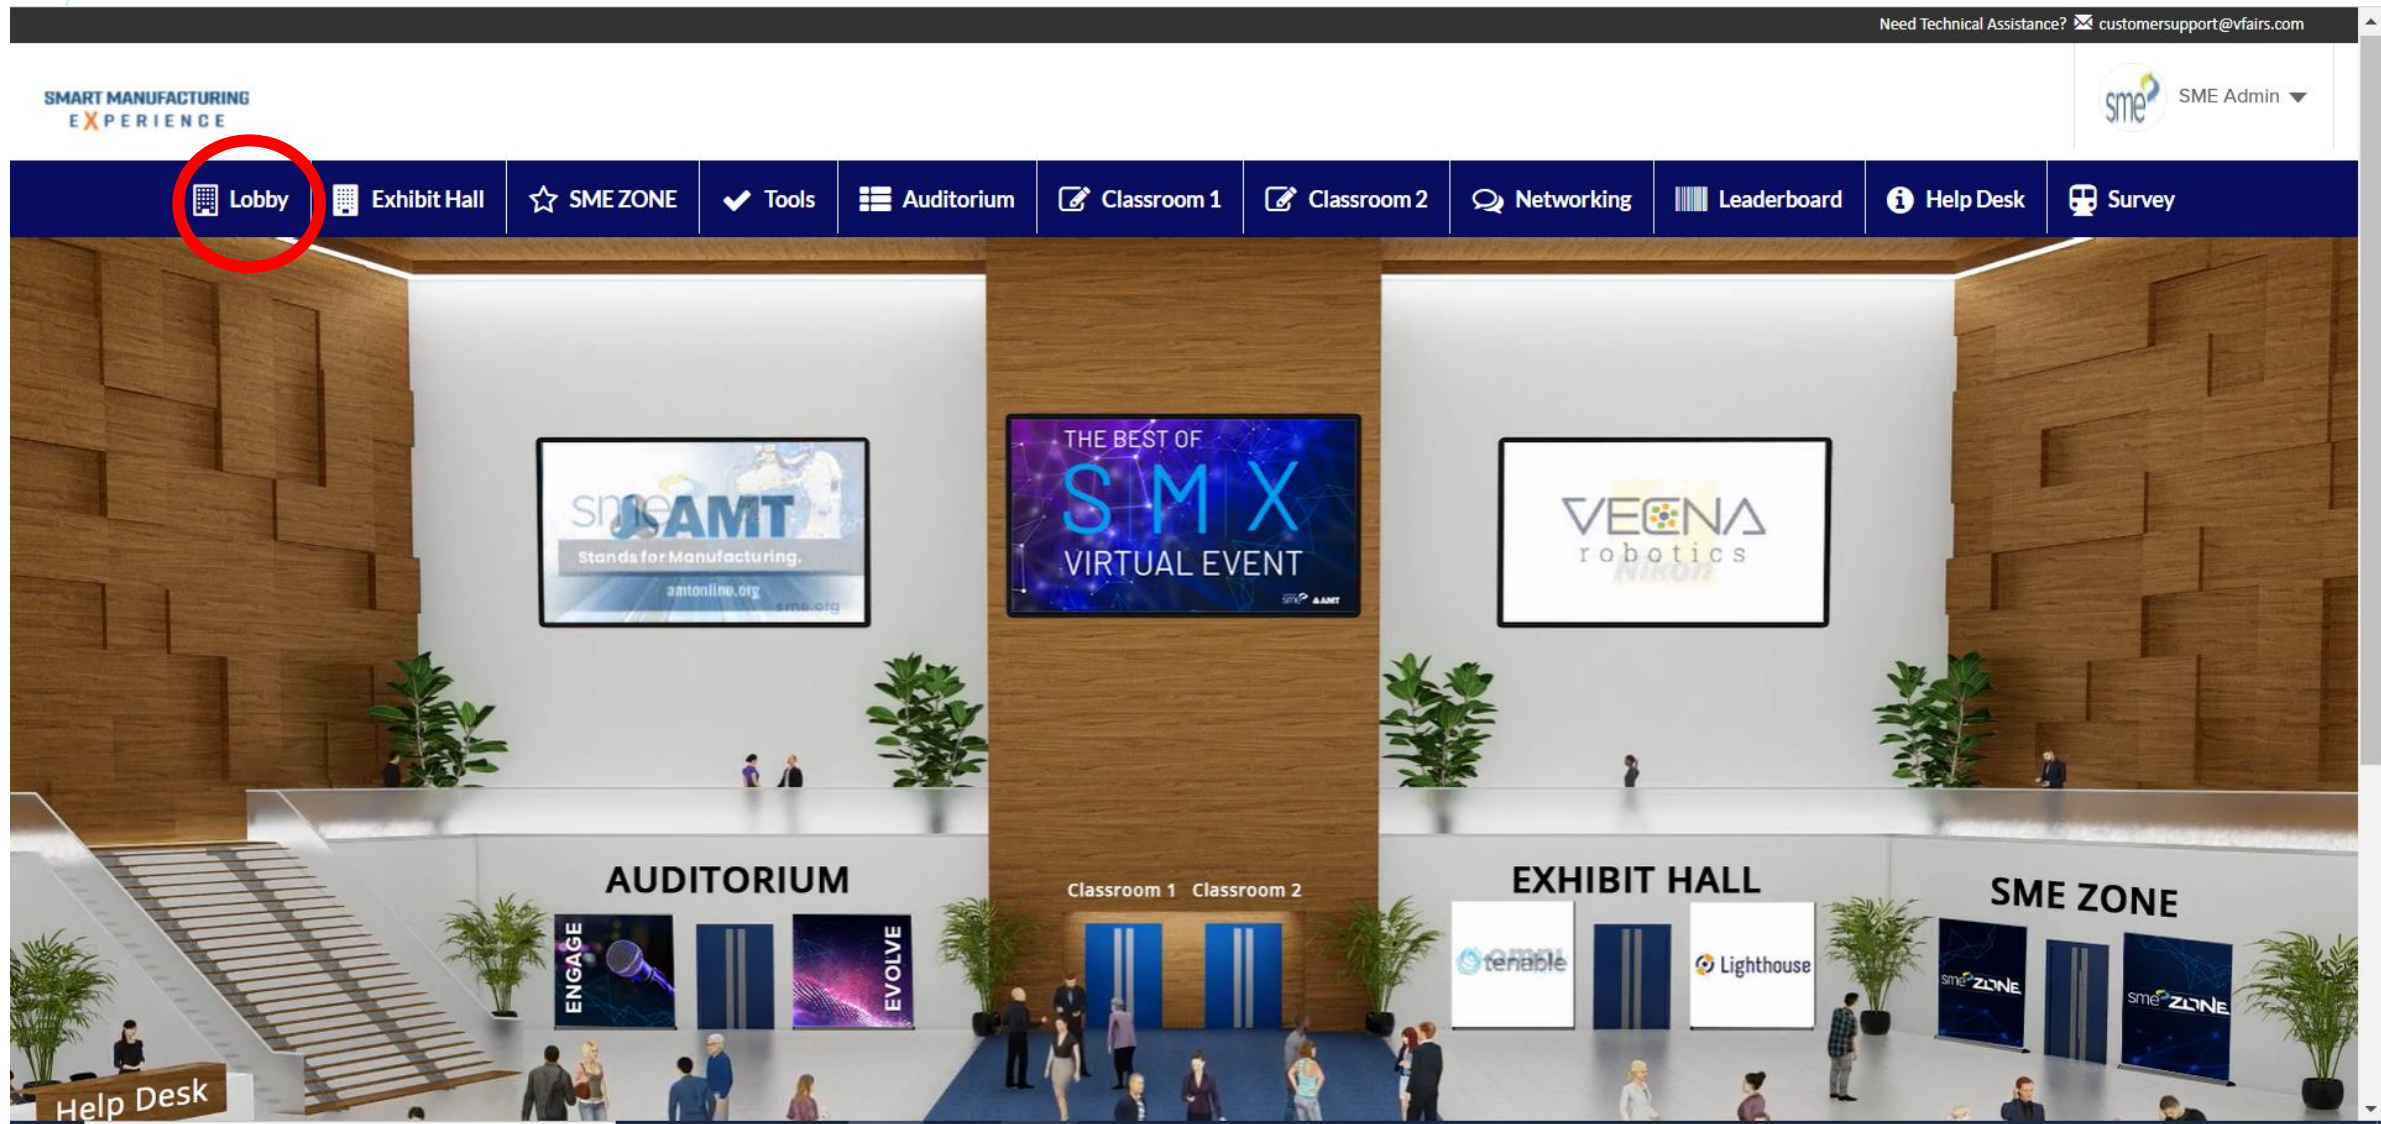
Need Technical Assistance? customersupport@vfairs.com

SMART MANUFACTURING EXPERIENCE

sme SME Admin

Lobby | Exhibit Hall | SME ZONE | Tools | Auditorium | Classroom 1 | Classroom 2 | Networking | Leaderboard | Help Desk | Survey

sme AMT
Stands for Manufacturing.
amtonline.org
sme.org

THE BEST OF
SMX
VIRTUAL EVENT
sme AMT

VECNA
robotics
Nikon

AUDITORIUM
ENGAGE
EVOLVE

Classroom 1 Classroom 2

EXHIBIT HALL
tenable
Lighthouse

SME ZONE
sme ZONE
sme ZONE

Help Desk